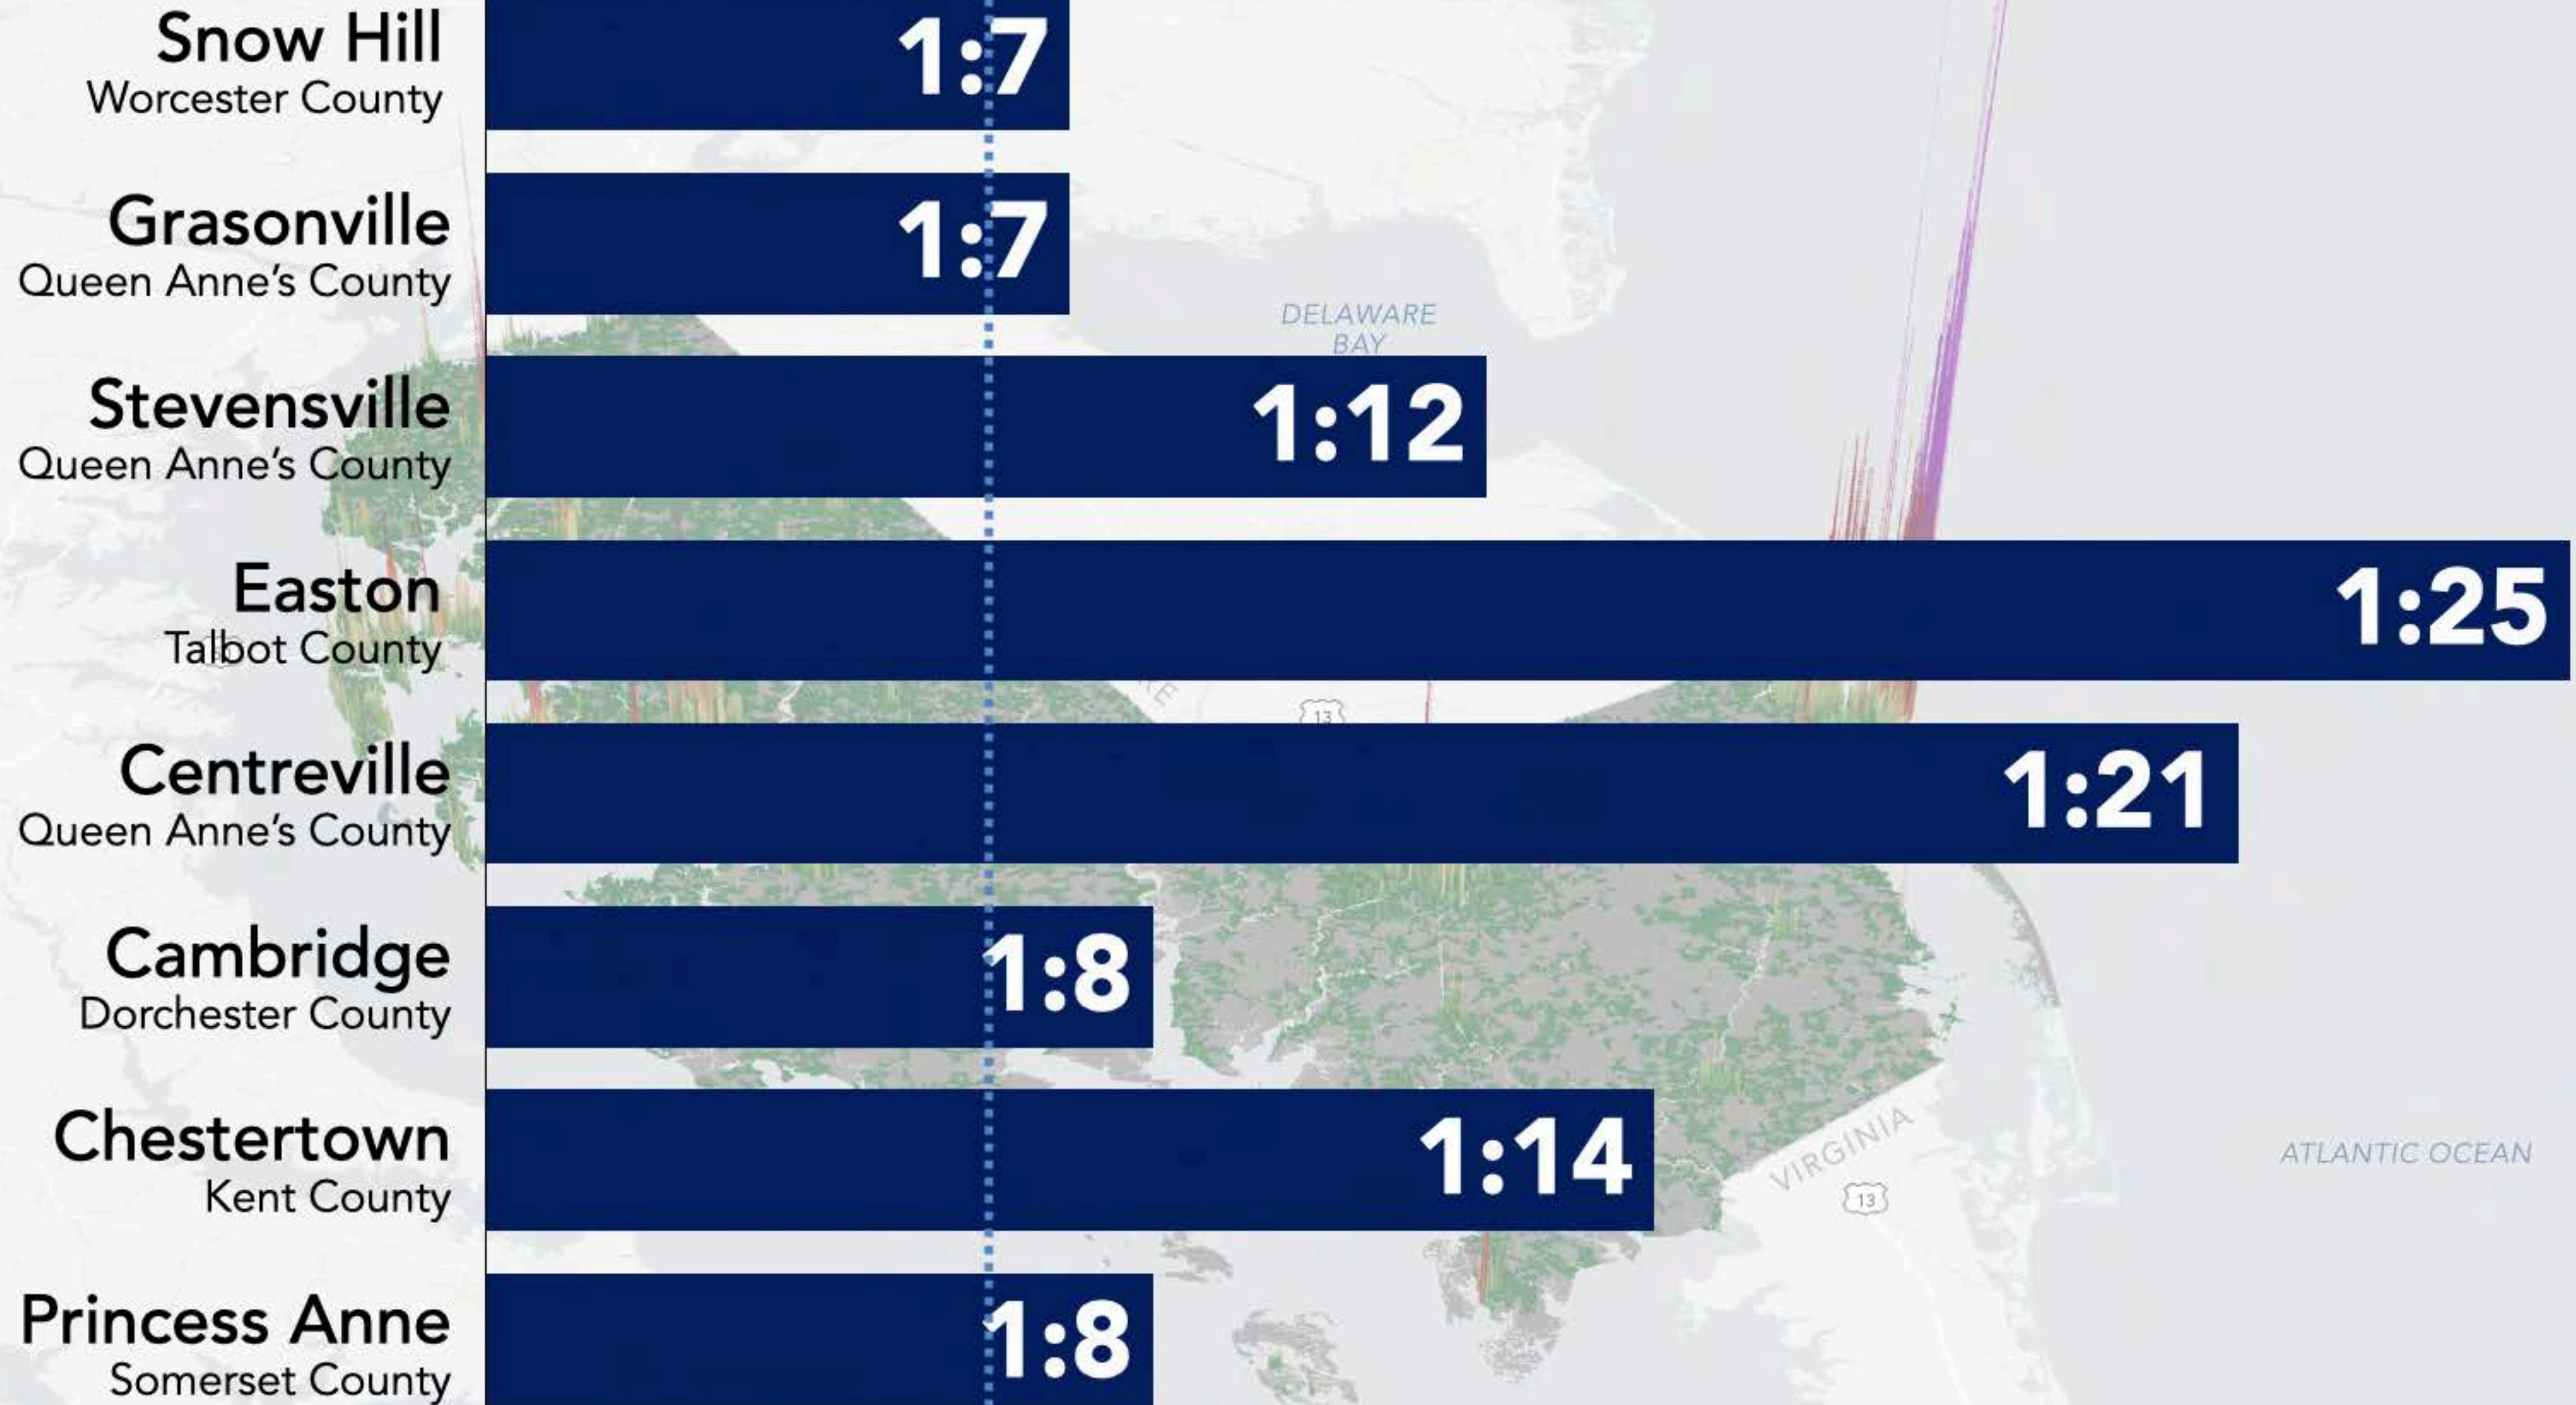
Snow Hill
Worcester County
1:7

Grasonville
Queen Anne's County
1:7

DELAWARE BAY

Stevensville
Queen Anne's County
1:12

Easton
Talbot County
1:25

13

Centreville
Queen Anne's County
1:21

Cambridge
Dorchester County
1:8

Chestertown
Kent County
1:14

VIRGINIA

13

ATLANTIC OCEAN

Princess Anne
Somerset County
1:8